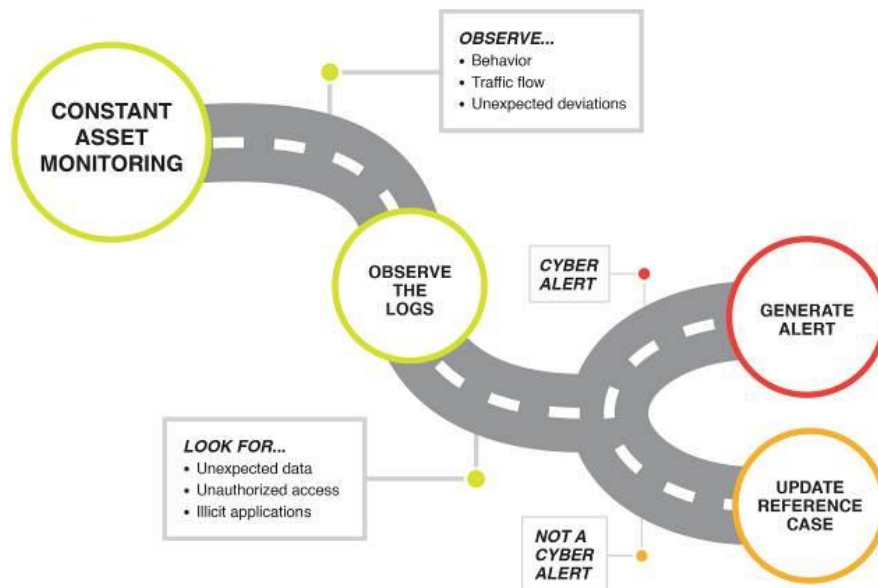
CONSTANT ASSET MONITORING

OBSERVE...
• Behavior
• Traffic flow
• Unexpected deviations

OBSERVE THE LOGS

CYBER ALERT

GENERATE ALERT

LOOK FOR...
• Unexpected data
• Unauthorized access
• Illicit applications

UPDATE REFERENCE CASE

NOT A CYBER ALERT